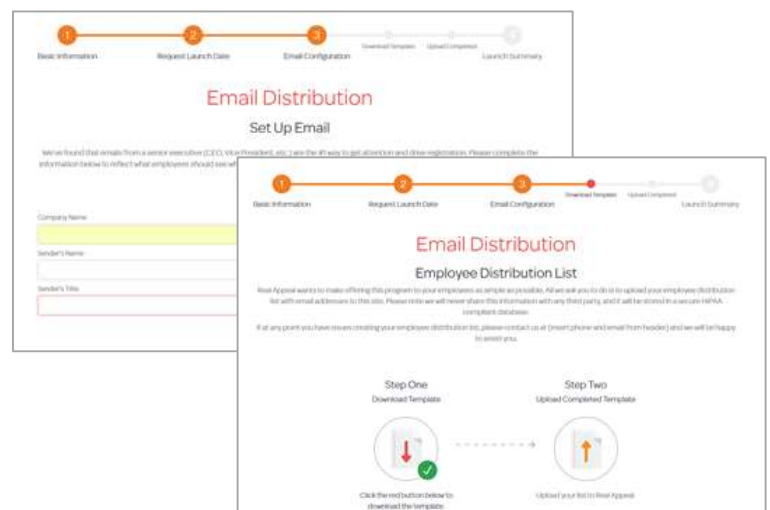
1 Basic Information
2 Request Launch Date
3 Email Configuration
Download Template
Upload Completed
Launch Summary

Email Distribution

Set Up Email

We've found that emails from a senior executive (CEO, Vice President, etc.) are the #1 way to get attention and drive registration. Please complete the information below to reflect what employees should see wh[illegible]

Company Name

Sender's Name

Sender's Title

1 Basic Information
2 Request Launch Date
3 Email Configuration
Download Template
Upload Completed
Launch Summary

Email Distribution

Employee Distribution List

Real Appeal wants to make offering this program to your employees as simple as possible. All we ask you to do is to upload your employee distribution list with email addresses to this site. Please note we will never share this information with any third party, and it will be stored in a secure HIPAA compliant database.

If at any point you have issues creating your employee distribution list, please contact us at {insert phone and email from header} and we will be happy to assist you.

Step One
Download Template

Click the red button below to download the template

Step Two
Upload Completed Template

Upload your list to Real Appeal